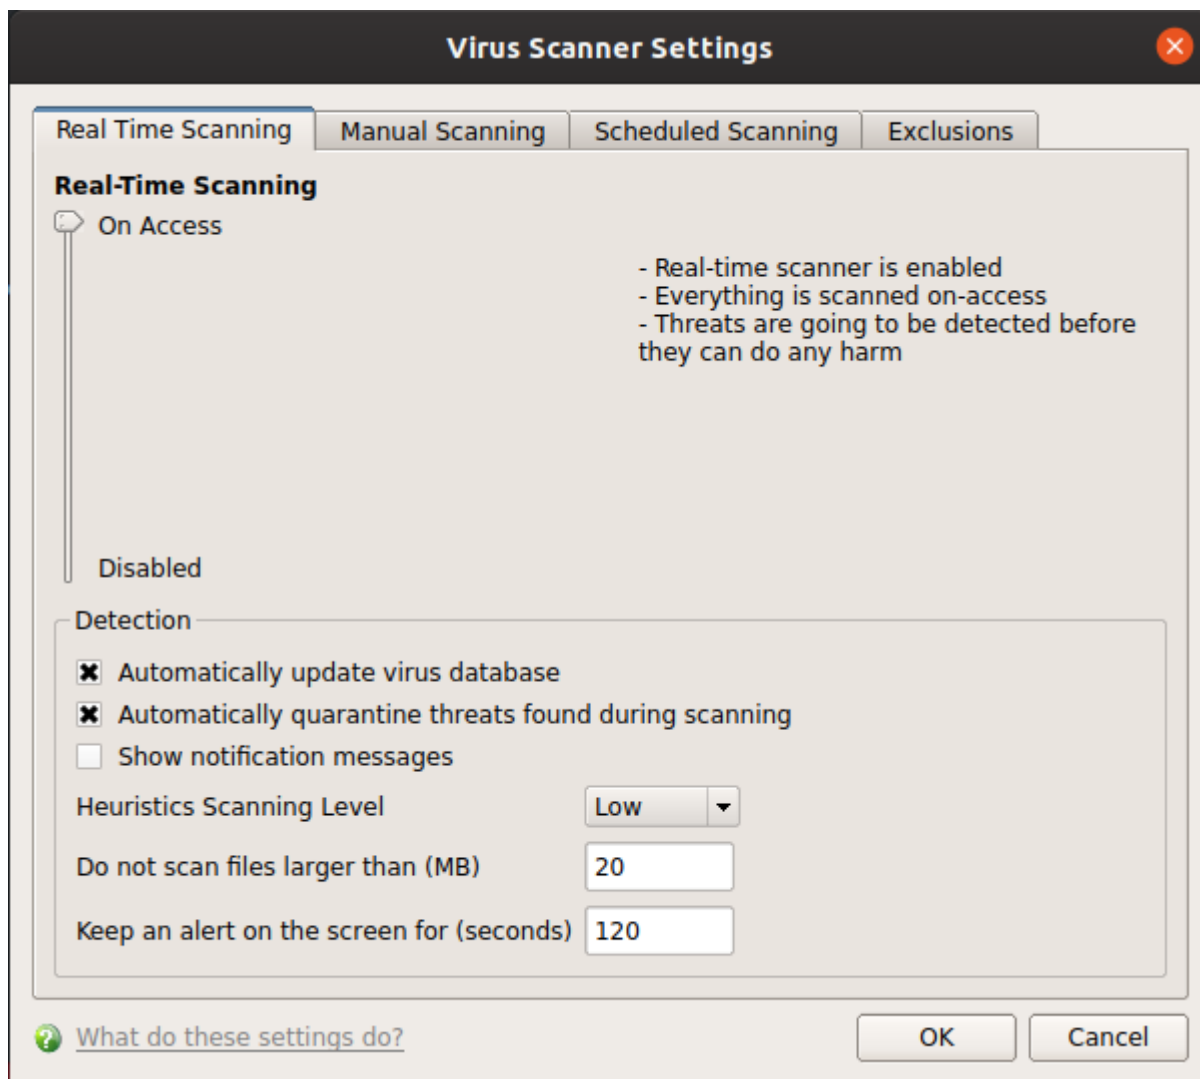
Virus Scanner Settings

Real Time Scanning | Manual Scanning | Scheduled Scanning | Exclusions

Real-Time Scanning

On Access

- Real-time scanner is enabled
- Everything is scanned on-access
- Threats are going to be detected before they can do any harm

Disabled

Detection

Automatically update virus database

Automatically quarantine threats found during scanning

Show notification messages

Heuristics Scanning Level Low

Do not scan files larger than (MB) 20

Keep an alert on the screen for (seconds) 120

What do these settings do?

OK

Cancel